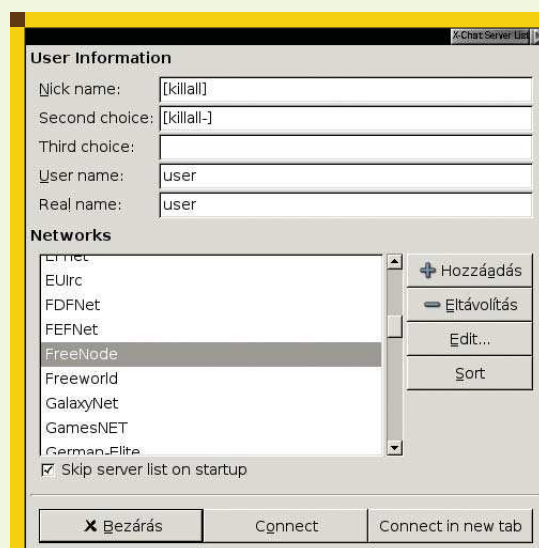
X-Chat Server List

User Information

Nick name: [killall]

Second choice: [killall-]

Third choice:

User name: user

Real name: user

Networks

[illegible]

EUIrc

FDFNet

FEFNet

FreeNode

Freeworld

GalaxyNet

GamesNET

German-Elite

Hozzáadás

Eltávolítás

Edit...

Sort

☑ Skip server list on startup

Bezárás

Connect

Connect in new tab